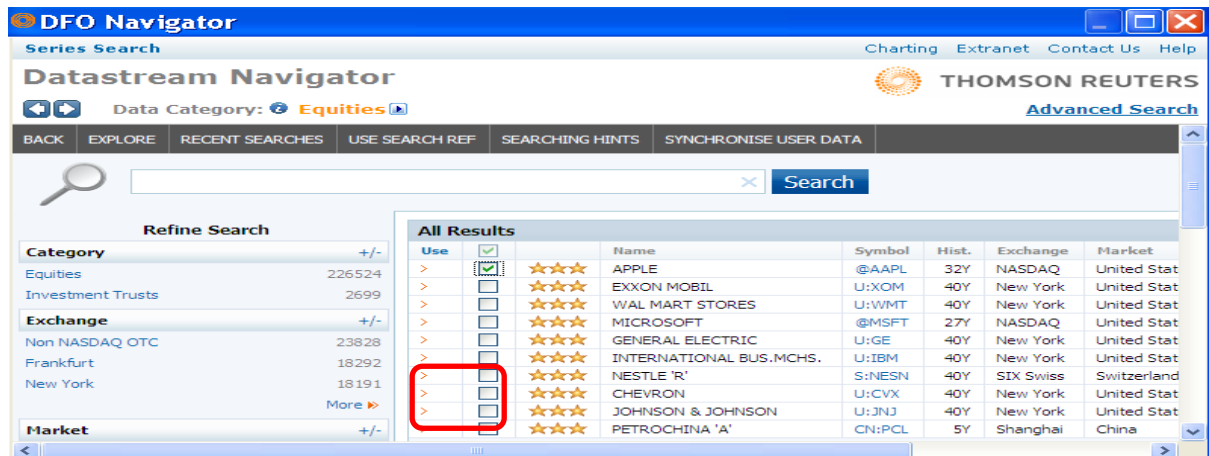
DFO Navigator

Series Search

Charting Extranet Contact Us Help

Datastream Navigator

THOMSON REUTERS

Data Category: Equities

Advanced Search

BACK EXPLORE RECENT SEARCHES USE SEARCH REF SEARCHING HINTS SYNCHRONISE USER DATA

Search

Refine Search

| Category | +/- |
|---|---|
| Equities | 226524 |
| Investment Trusts | 2699 |

| Exchange | +/- |
|---|---|
| Non NASDAQ OTC | 23828 |
| Frankfurt | 18292 |
| New York | 18191 |

More

Market +/-

All Results

| Use | | | Name | Symbol | Hist. | Exchange | Market |
|---|---|---|---|---|---|---|---|
| > | | ☆☆☆ | APPLE | @AAPL | 32Y | NASDAQ | United Stat |
| > | | ☆☆☆ | EXXON MOBIL | U:XOM | 40Y | New York | United Stat |
| > | | ☆☆☆ | WAL MART STORES | U:WMT | 40Y | New York | United Stat |
| > | | ☆☆☆ | MICROSOFT | @MSFT | 27Y | NASDAQ | United Stat |
| > | | ☆☆☆ | GENERAL ELECTRIC | U:GE | 40Y | New York | United Stat |
| > | | ☆☆☆ | INTERNATIONAL BUS.MCHS. | U:IBM | 40Y | New York | United Stat |
| > | | ☆☆☆ | NESTLE 'R' | S:NESN | 40Y | SIX Swiss | Switzerland |
| > | | ☆☆☆ | CHEVRON | U:CVX | 40Y | New York | United Stat |
| > | | ☆☆☆ | JOHNSON & JOHNSON | U:JNJ | 40Y | New York | United Stat |
| > | | ☆☆☆ | PETROCHINA 'A' | CN:PCL | 5Y | Shanghai | China |